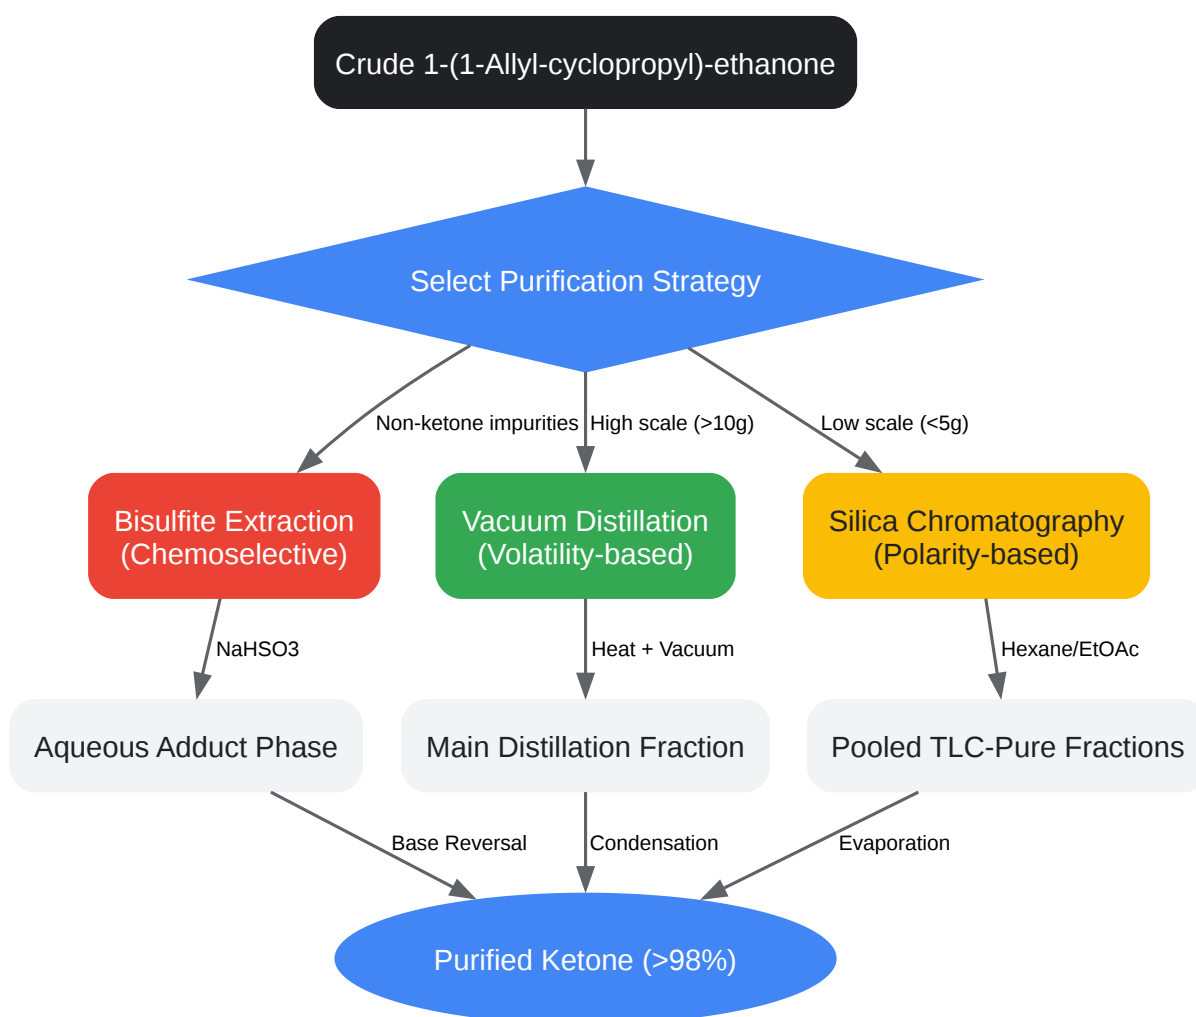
Crude 1-(1-Allyl-cyclopropyl)-ethanone

Select Purification Strategy

Non-ketone impurities

High scale (>10g)

Low scale (<5g)

Bisulfite Extraction (Chemoselective)

Vacuum Distillation (Volatility-based)

Silica Chromatography (Polarity-based)

NaHSO3

Heat + Vacuum

Hexane/EtOAc

Aqueous Adduct Phase

Main Distillation Fraction

Pooled TLC-Pure Fractions

Base Reversal

Condensation

Evaporation

Purified Ketone (>98%)